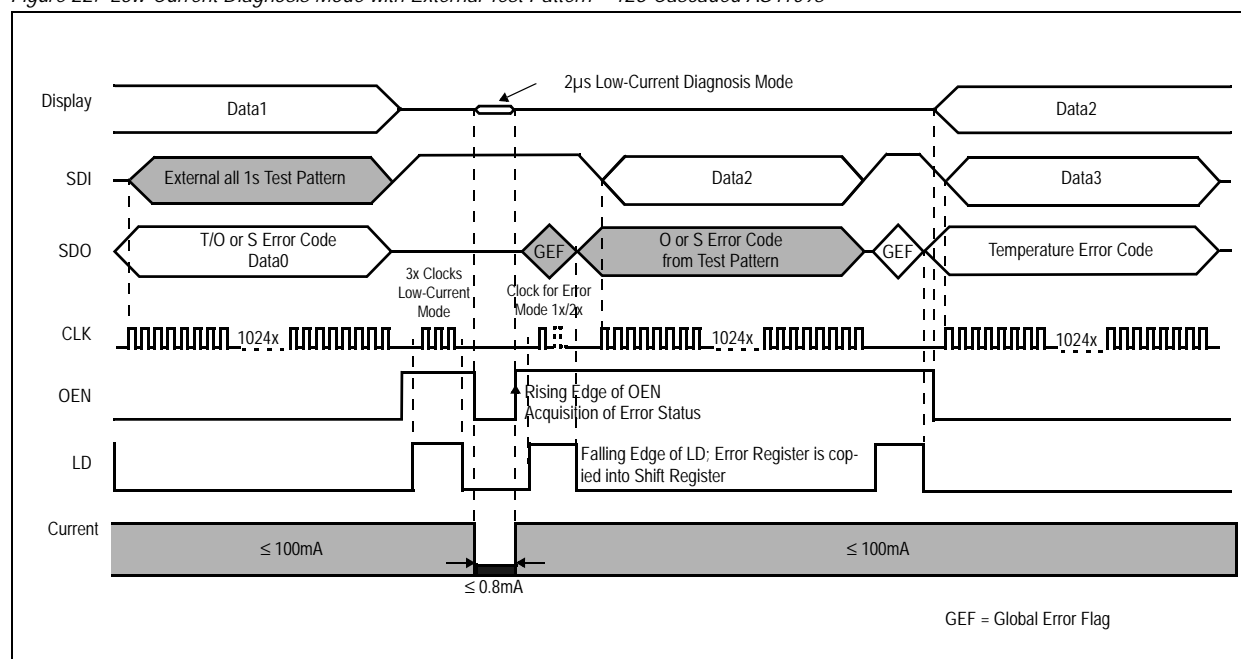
Figure 22. Low-Current Diagnosis Mode with External Test Pattern – 128 Cascaded AS1098

2µs Low-Current Diagnosis Mode

Display
Data1
Data2

SDI
External all 1s Test Pattern
Data2
Data3

SDO
T/O or S Error Code Data0
GEF
O or S Error Code from Test Pattern
GEF
Temperature Error Code

3x Clocks Low-Current Mode

Clock for Error Mode 1x/2x

CLK
1024x
1024x
1024x

OEN
Rising Edge of OEN Acquisition of Error Status

LD
Falling Edge of LD; Error Register is copied into Shift Register

Current
≤ 100mA
≤ 100mA
≤ 0.8mA

GEF = Global Error Flag